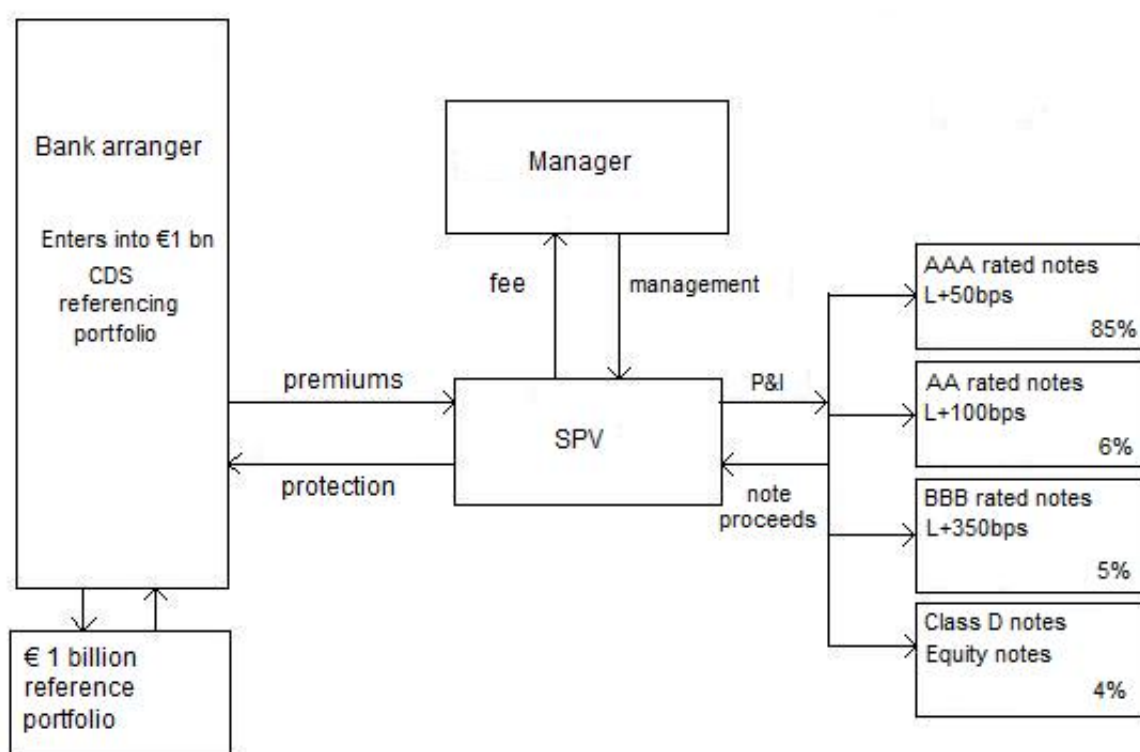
Bank arranger

Enters into €1 bn CDS referencing portfolio

Manager

fee

management

premiums

protection

SPV

P&I

note proceeds

AAA rated notes
L+50bps
85%

AA rated notes
L+100bps
6%

BBB rated notes
L+350bps
5%

Class D notes
Equity notes
4%

€ 1 billion reference portfolio